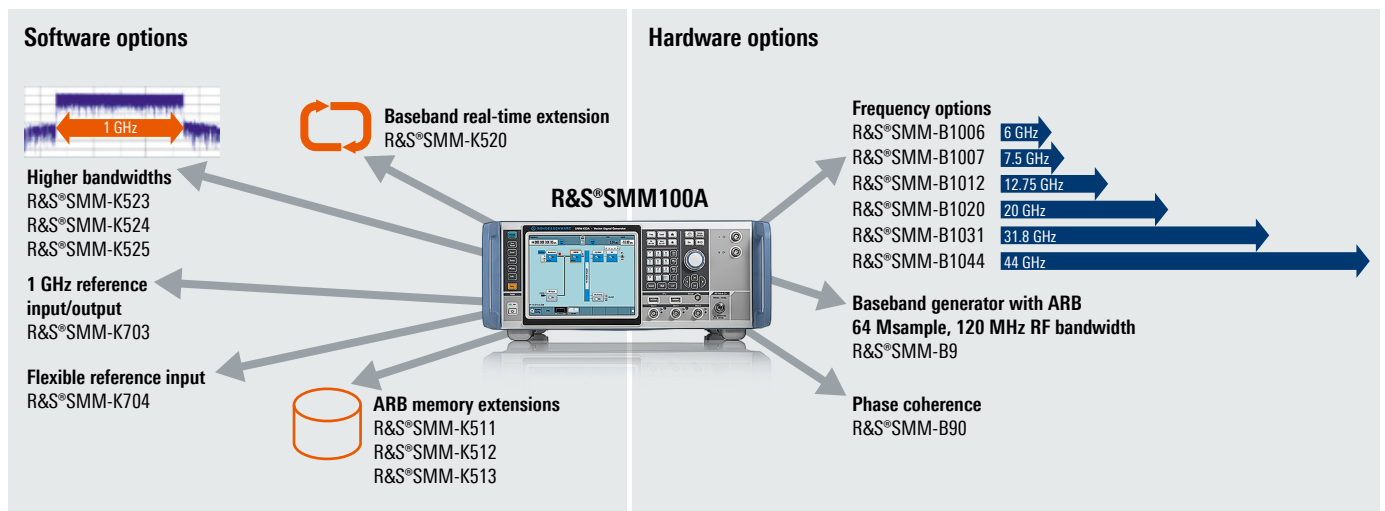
Software options

1 GHz

Higher bandwidths
R&S®SMM-K523
R&S®SMM-K524
R&S®SMM-K525

1 GHz reference input/output
R&S®SMM-K703

Flexible reference input
R&S®SMM-K704

Baseband real-time extension
R&S®SMM-K520

R&S®SMM100A

ARB memory extensions
R&S®SMM-K511
R&S®SMM-K512
R&S®SMM-K513

Hardware options

Frequency options
R&S®SMM-B1006 6 GHz
R&S®SMM-B1007 7.5 GHz
R&S®SMM-B1012 12.75 GHz
R&S®SMM-B1020 20 GHz
R&S®SMM-B1031 31.8 GHz
R&S®SMM-B1044 44 GHz

Baseband generator with ARB 64 Msample, 120 MHz RF bandwidth
R&S®SMM-B9

Phase coherence
R&S®SMM-B90